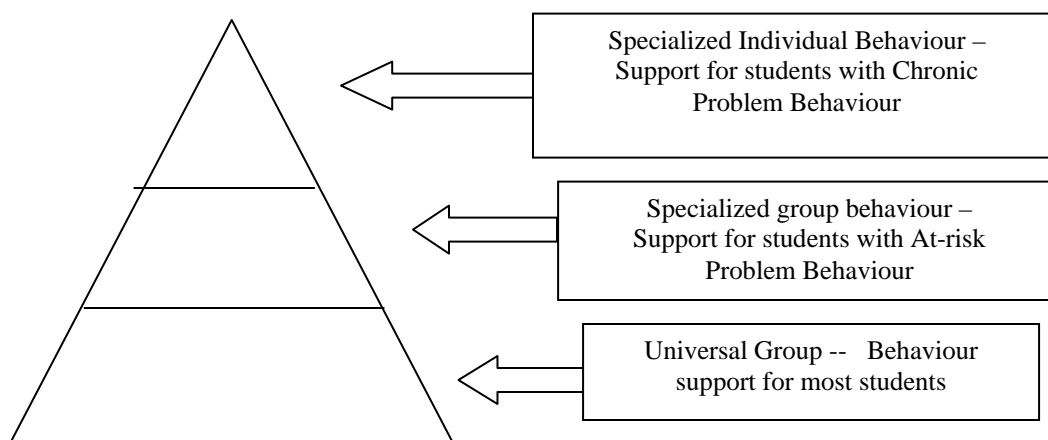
Specialized Individual Behaviour – Support for students with Chronic Problem Behaviour

Specialized group behaviour – Support for students with At-risk Problem Behaviour

Universal Group -- Behaviour support for most students